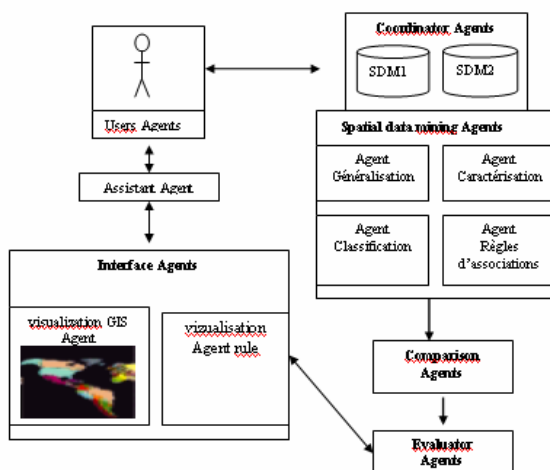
Coordinator Agents

SDM1

SDM2

Users Agents

Spatial data mining Agents

Agent Généralisation

Agent Caractérisation

Assistant Agent

Agent Classification

Agent Règles d'associations

Interface Agents

visualization GIS Agent

vizualisation Agent rule

Comparison Agents

Evaluator Agents